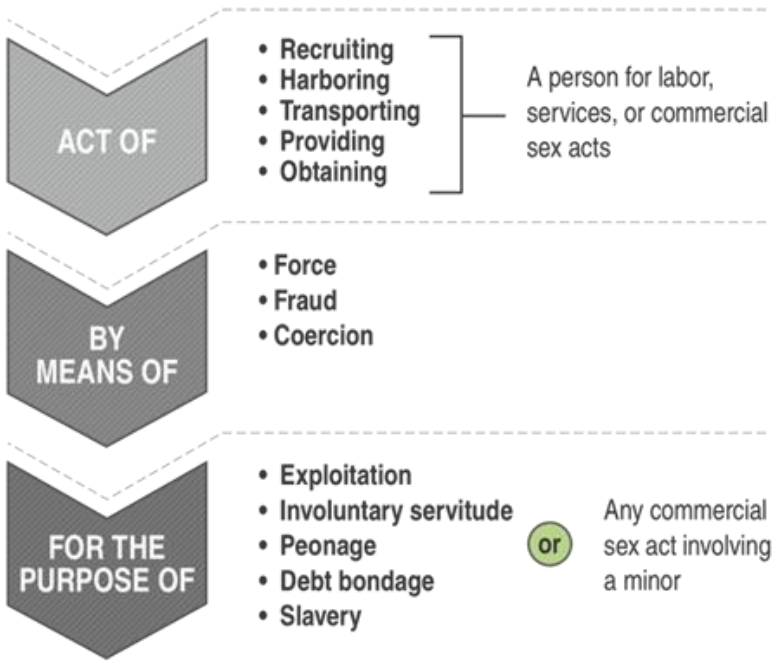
ACT OF

• Recruiting
• Harboring
• Transporting
• Providing
• Obtaining

A person for labor, services, or commercial sex acts

BY MEANS OF

• Force
• Fraud
• Coercion

FOR THE PURPOSE OF

• Exploitation
• Involuntary servitude
• Peonage
• Debt bondage
• Slavery

or

Any commercial sex act involving a minor